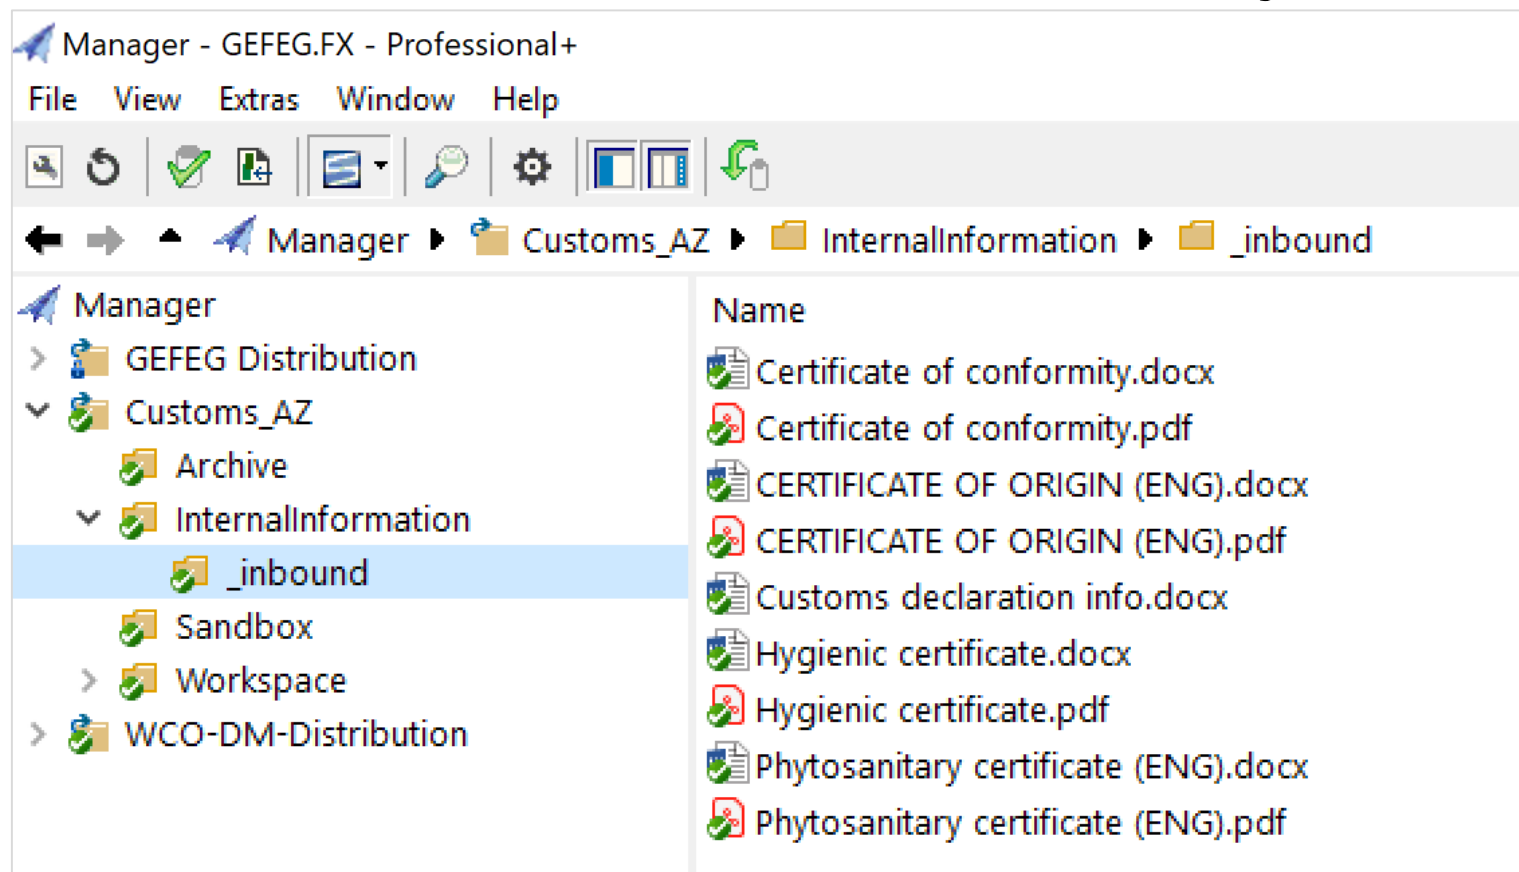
Manager - GEFEG.FX - Professional+

File View Extras Window Help

Manager ▸ Customs_AZ ▸ InternalInformation ▸ _inbound

Manager
GEFEG Distribution
Customs_AZ
Archive
InternalInformation
_inbound
Sandbox
Workspace
WCO-DM-Distribution

Name
Certificate of conformity.docx
Certificate of conformity.pdf
CERTIFICATE OF ORIGIN (ENG).docx
CERTIFICATE OF ORIGIN (ENG).pdf
Customs declaration info.docx
Hygienic certificate.docx
Hygienic certificate.pdf
Phytosanitary certificate (ENG).docx
Phytosanitary certificate (ENG).pdf